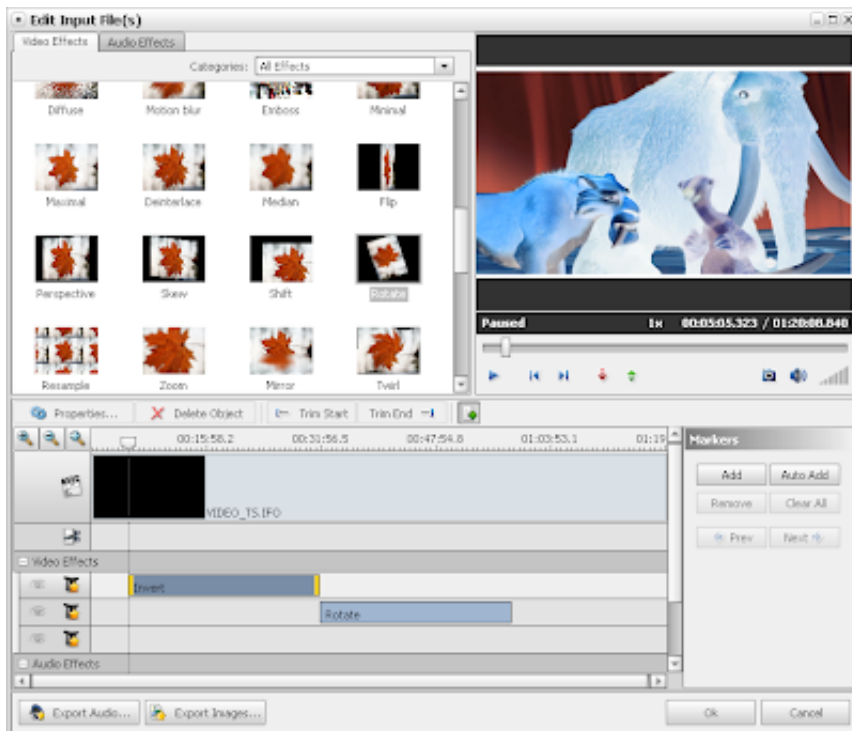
Edit Input File(s)

Video Effects | Audio Effects

Categories: All Effects

Diffuse | Motion blur | Emboss | Minimal

Maximal | Deinterlace | Median | Flip

Perspective | Skew | Shift | Rotate

Resample | Zoom | Mirror | Twirl

Paused | 1x | 00:05:05.323 / 01:20:08.840

Properties... | Delete Object | Trim Start | Trim End

00:15:58.2 | 00:31:56.5 | 00:47:54.8 | 01:03:53.1 | 01:19

VIDEO_TS.IFO

Video Effects

Invert

Rotate

Audio Effects

Markers

Add | Auto Add

Remove | Clear All

Prev | Next

Export Audio... | Export Images...

Ok | Cancel